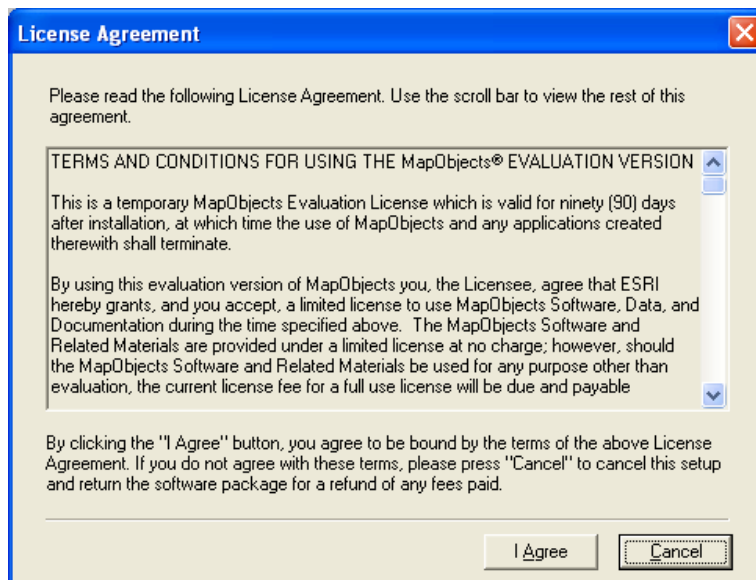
License Agreement

Please read the following License Agreement. Use the scroll bar to view the rest of this agreement.

TERMS AND CONDITIONS FOR USING THE MapObjects® EVALUATION VERSION

This is a temporary MapObjects Evaluation License which is valid for ninety (90) days after installation, at which time the use of MapObjects and any applications created therewith shall terminate.

By using this evaluation version of MapObjects you, the Licensee, agree that ESRI hereby grants, and you accept, a limited license to use MapObjects Software, Data, and Documentation during the time specified above. The MapObjects Software and Related Materials are provided under a limited license at no charge; however, should the MapObjects Software and Related Materials be used for any purpose other than evaluation, the current license fee for a full use license will be due and payable

By clicking the "I Agree" button, you agree to be bound by the terms of the above License Agreement. If you do not agree with these terms, please press "Cancel" to cancel this setup and return the software package for a refund of any fees paid.

I Agree

Cancel